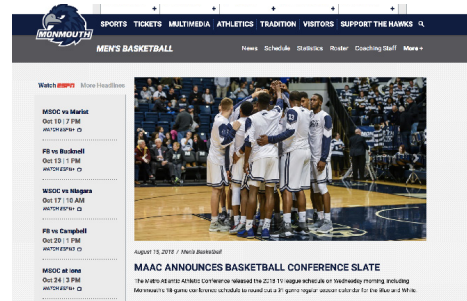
MONMOUTH

SPORTS TICKETS MULTIMEDIA ATHLETICS TRADITION VISITORS SUPPORT THE HAWKS

MEN'S BASKETBALL

News Schedule Statistics Roster Coaching Staff More +

Watch ESPN More Headlines

MSOC vs Marist
Oct 10 | 7 PM
WATCH ESPN

FH vs Bucknell
Oct 13 | 1 PM
WATCH ESPN

WSOC vs Niagara
Oct 17 | 10 AM
WATCH ESPN

FH vs Campbell
Oct 20 | 1 PM
WATCH ESPN

MSOC at Iona
Oct 24 | 3 PM
WATCH ESPN

August 15, 2018 / Men's Basketball

MAAC ANNOUNCES BASKETBALL CONFERENCE SLATE

The Metro Atlantic Athletic Conference released the 2018-19 league schedule on Wednesday morning, including Monmouth's 18-game conference schedule to round out a 31-game regular season calendar for the Blue and White.